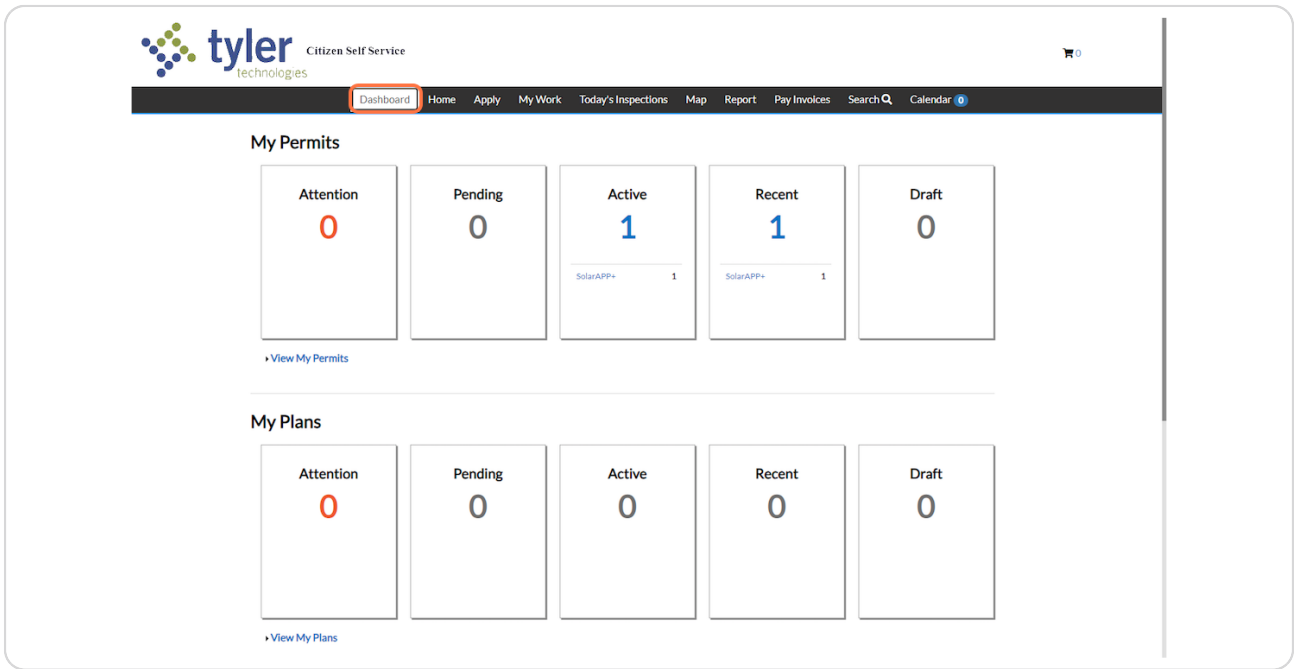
tyler technologies Citizen Self Service

0

Dashboard Home Apply My Work Today's Inspections Map Report Pay Invoices Search Calendar 0

My Permits

| Attention | Pending | Active | Recent | Draft |
|---|---|---|---|---|
| 0 | 0 | 1 | 1 | 0 |
| | | SolarAPP+ 1 | SolarAPP+ 1 | |

View My Permits

My Plans

| Attention | Pending | Active | Recent | Draft |
|---|---|---|---|---|
| 0 | 0 | 0 | 0 | 0 |

View My Plans